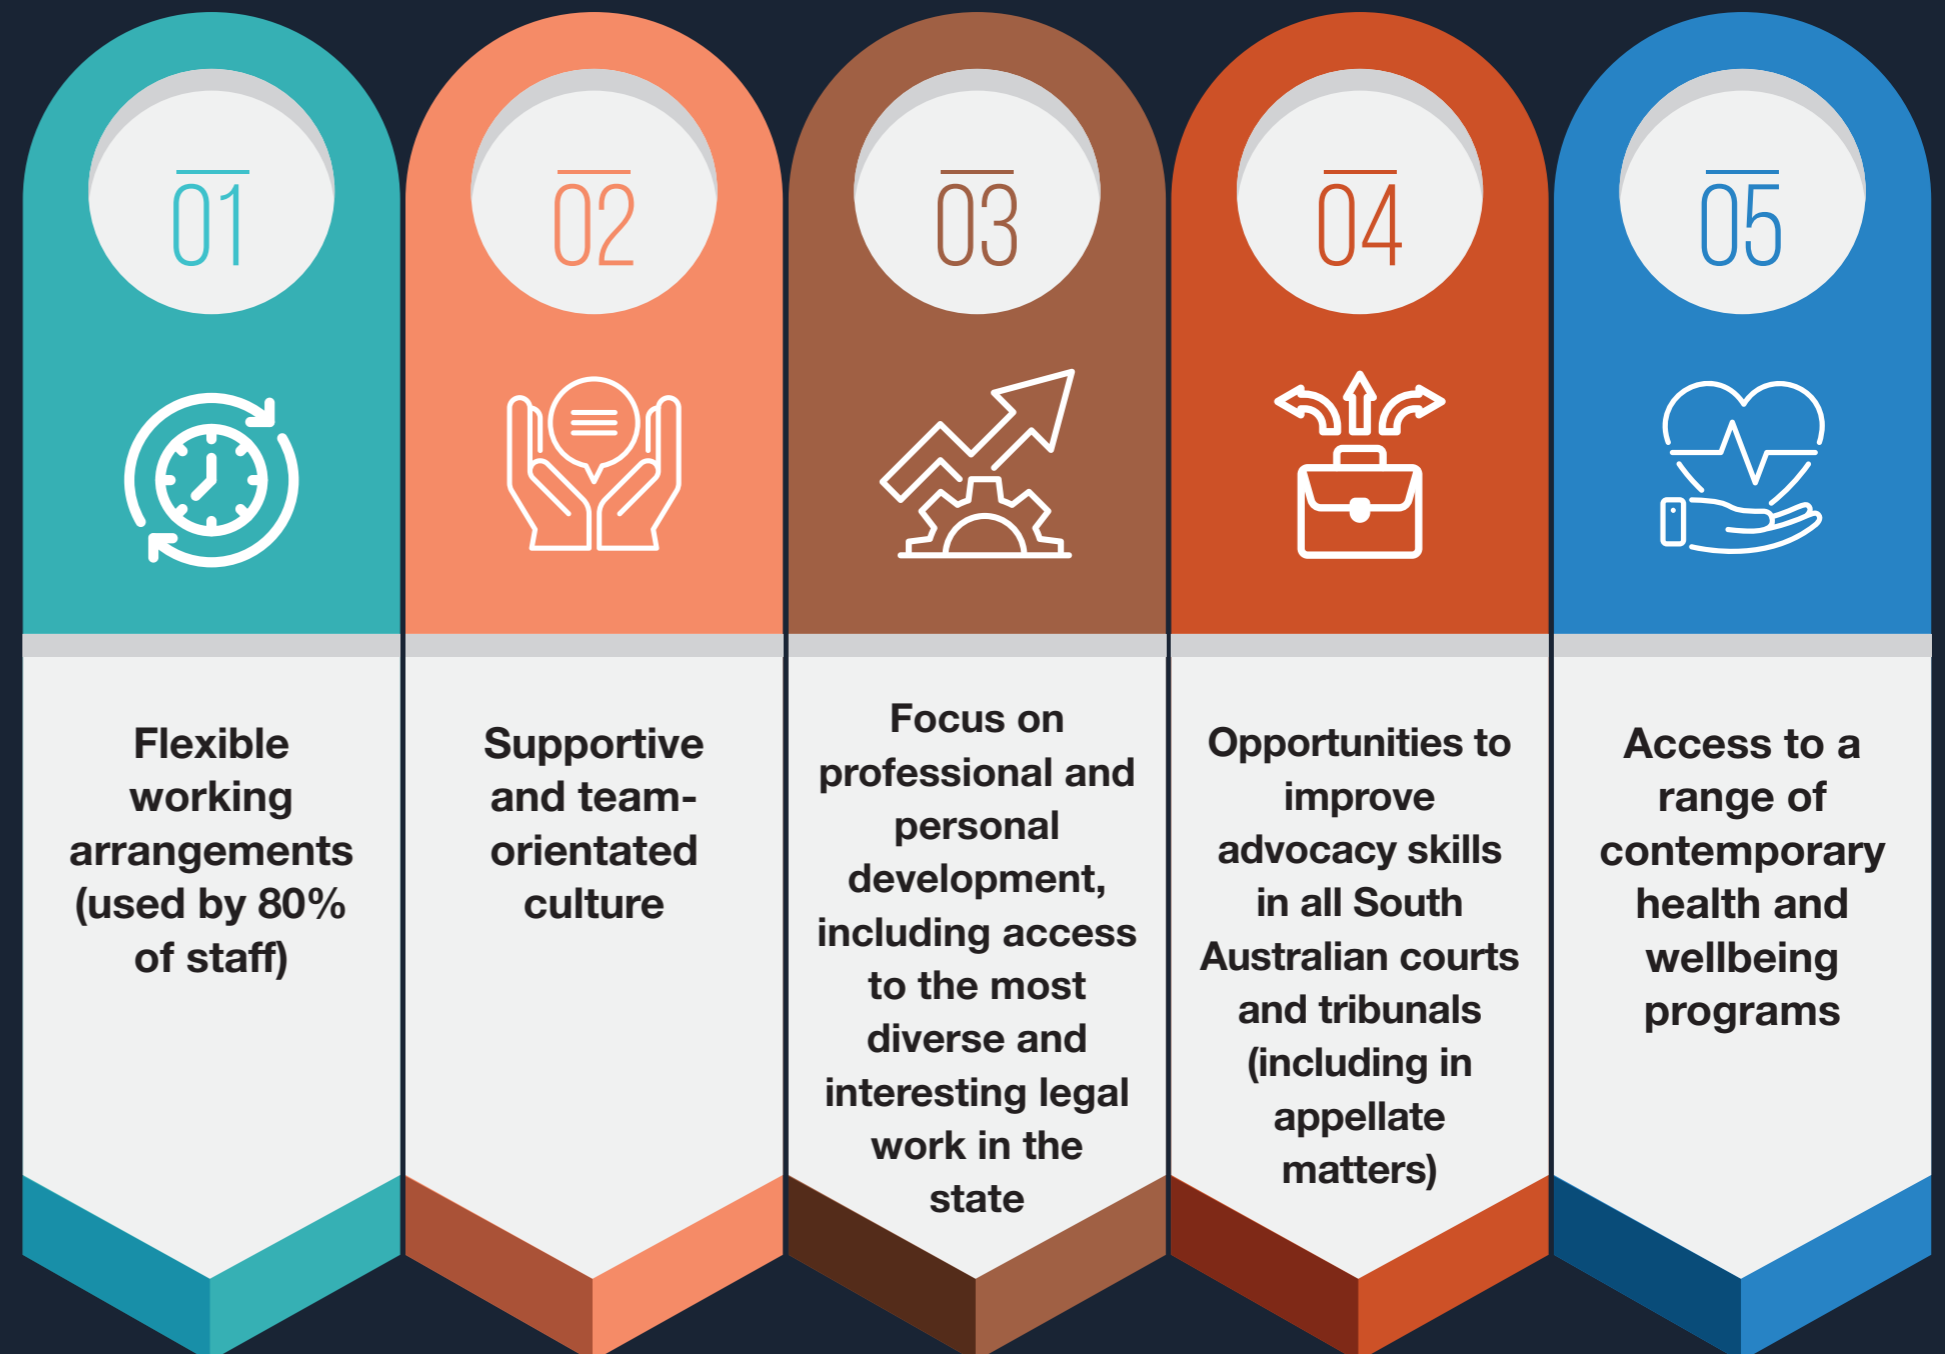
01

Flexible working arrangements (used by 80% of staff)

02

Supportive and team-orientated culture

03

Focus on professional and personal development, including access to the most diverse and interesting legal work in the state

04

Opportunities to improve advocacy skills in all South Australian courts and tribunals (including in appellate matters)

05

Access to a range of contemporary health and wellbeing programs